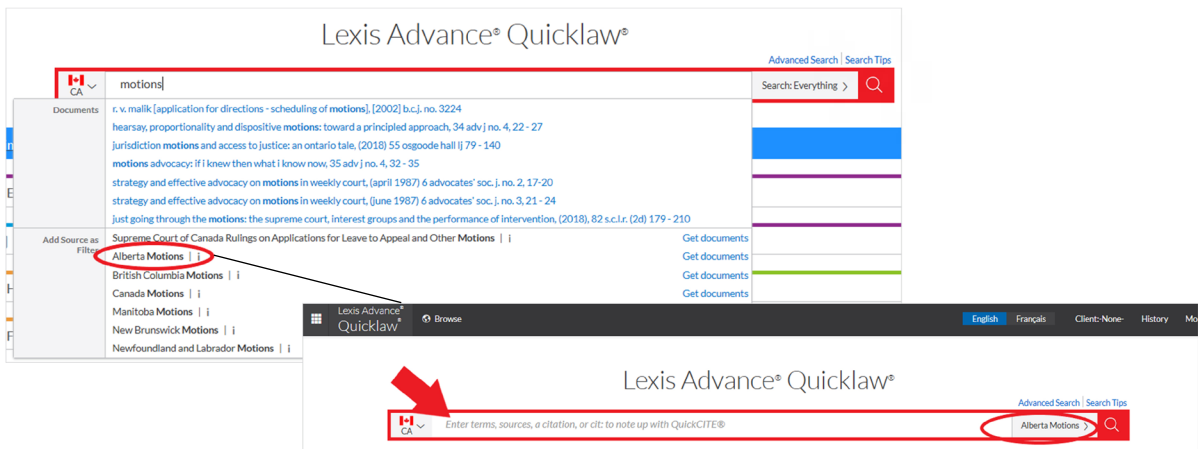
Lexis Advance® Quicklaw®

Advanced Search | Search Tips

CA

motions

Search: Everything

Documents

r. v. malik [application for directions - scheduling of motions], [2002] b.c.j. no. 3224

hearsay, proportionality and dispositive motions: toward a principled approach, 34 adv j no. 4, 22 - 27

jurisdiction motions and access to justice: an ontario tale, (2018) 55 osgoode hall lj 79 - 140

motions advocacy: if i knew then what i know now, 35 adv j no. 4, 32 - 35

strategy and effective advocacy on motions in weekly court, (april 1987) 6 advocates' soc. j. no. 2, 17-20

strategy and effective advocacy on motions in weekly court, (june 1987) 6 advocates' soc. j. no. 3, 21 - 24

just going through the motions: the supreme court, interest groups and the performance of intervention, (2018), 82 s.c.l.r. (2d) 179 - 210

Add Source as Filter

Supreme Court of Canada Rulings on Applications for Leave to Appeal and Other Motions | i Get documents

Alberta Motions | i Get documents

British Columbia Motions | i Get documents

Canada Motions | i Get documents

Manitoba Motions | i

New Brunswick Motions | i

Newfoundland and Labrador Motions | i

Lexis Advance® Quicklaw®

Browse

English Français Client:-None- History Mo

Lexis Advance® Quicklaw®

Advanced Search | Search Tips

CA

Enter terms, sources, a citation, or cit: to note up with QuickCITE®

Alberta Motions